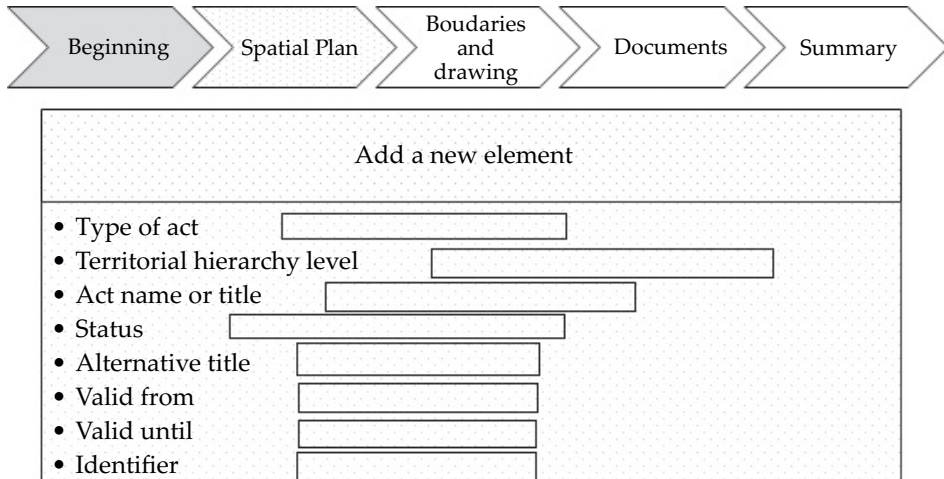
Beginning

Spatial Plan

Boudaries and drawing

Documents

Summary

Add a new element

- Type of act
- Territorial hierarchy level
- Act name or title
- Status
- Alternative title
- Valid from
- Valid until
- Identifier